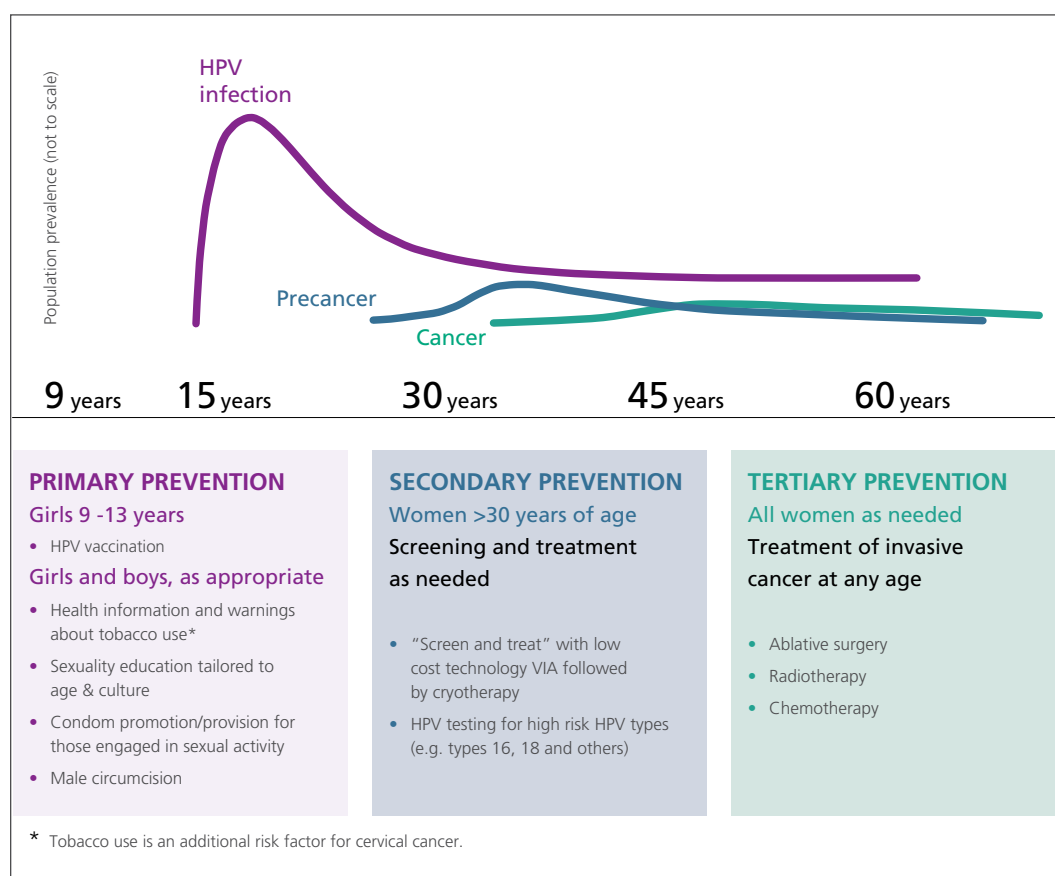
HPV infection

Population prevalence (not to scale)

Precancer

Cancer

9 years 15 years 30 years 45 years 60 years

PRIMARY PREVENTION
Girls 9 -13 years
• HPV vaccination
Girls and boys, as appropriate
• Health information and warnings about tobacco use*
• Sexuality education tailored to age & culture
• Condom promotion/provision for those engaged in sexual activity
• Male circumcision

SECONDARY PREVENTION
Women >30 years of age
Screening and treatment as needed
• "Screen and treat" with low cost technology VIA followed by cryotherapy
• HPV testing for high risk HPV types (e.g. types 16, 18 and others)

TERTIARY PREVENTION
All women as needed
Treatment of invasive cancer at any age
• Ablative surgery
• Radiotherapy
• Chemotherapy

* Tobacco use is an additional risk factor for cervical cancer.